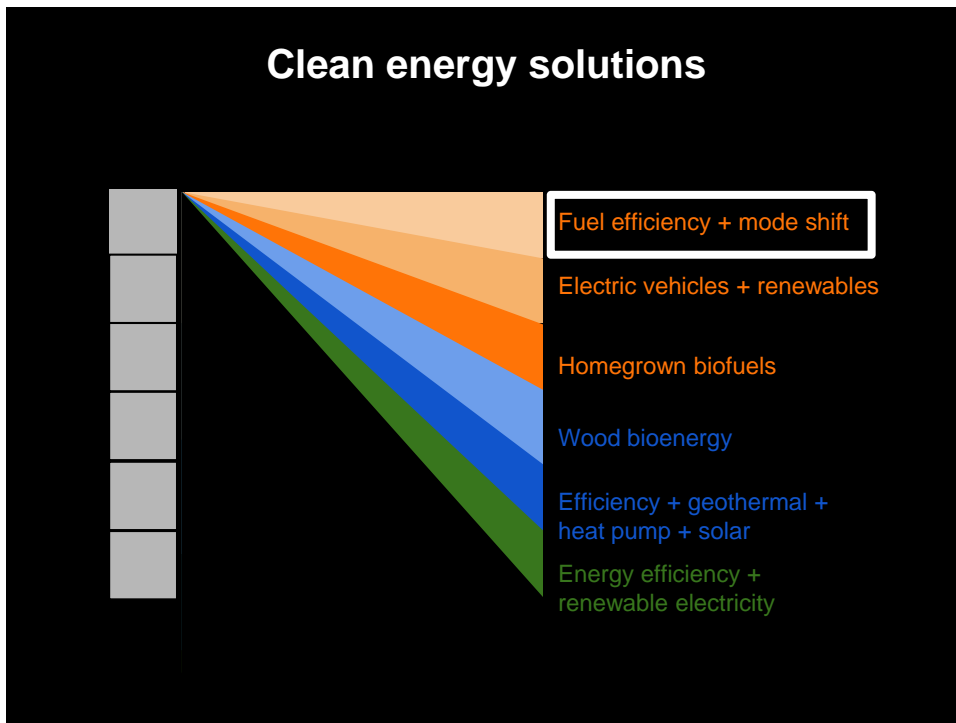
Clean energy solutions

Fuel efficiency + mode shift

Electric vehicles + renewables

Homegrown biofuels

Wood bioenergy

Efficiency + geothermal + heat pump + solar

Energy efficiency + renewable electricity